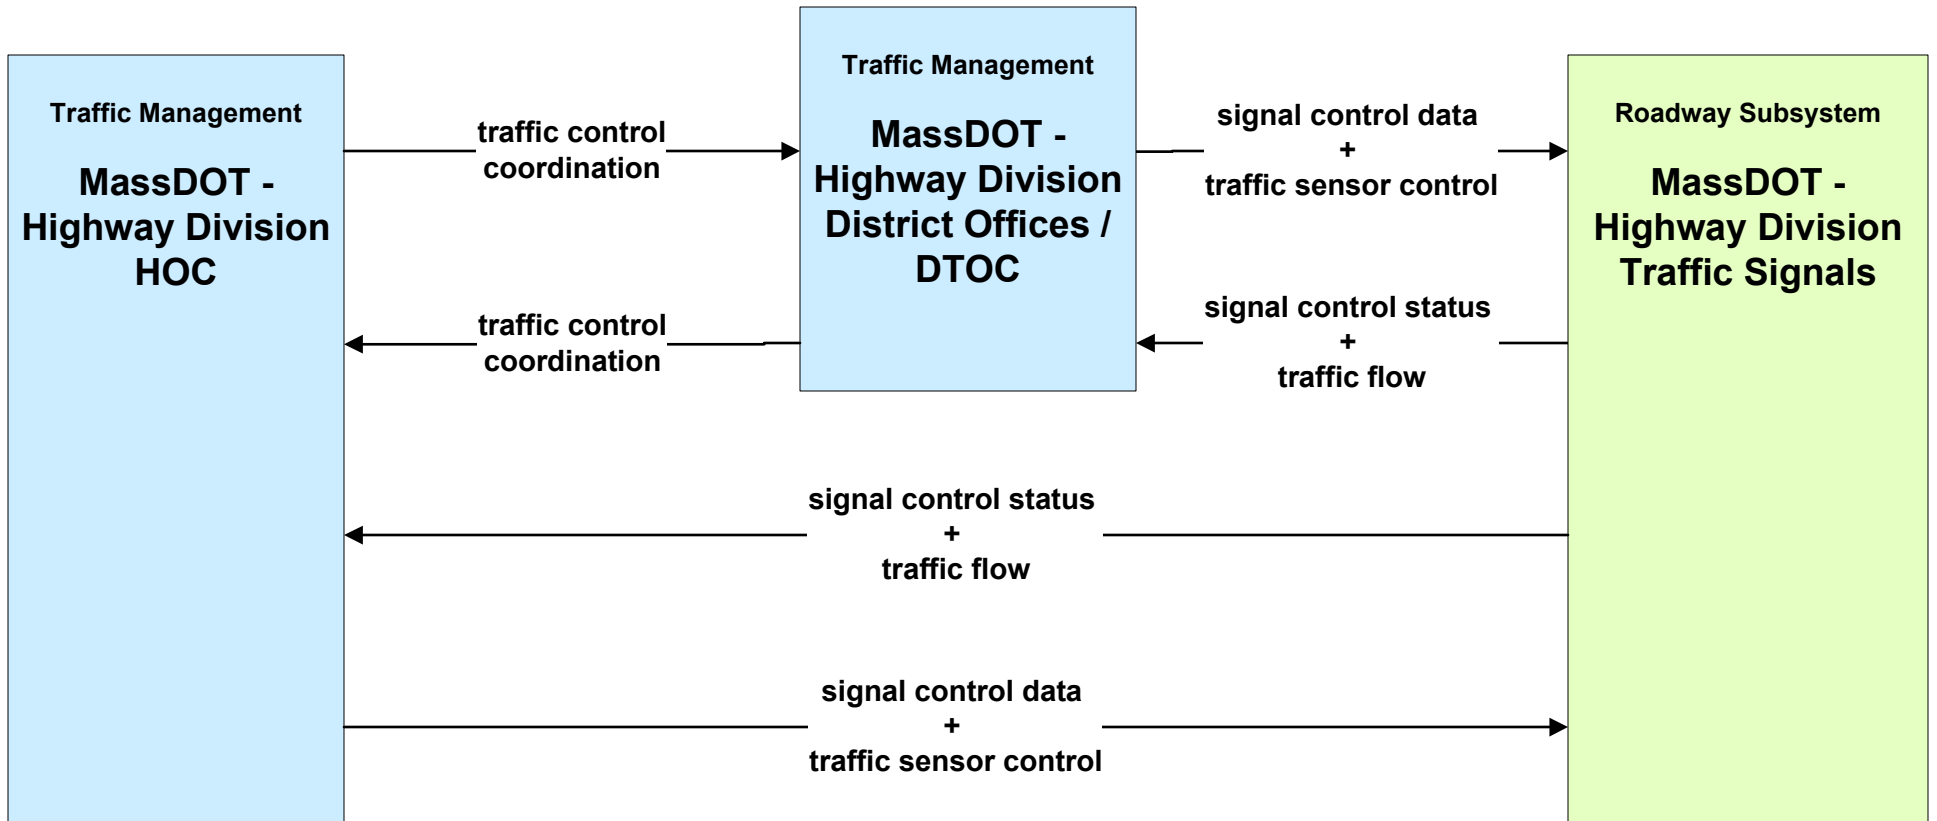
Traffic Management

MassDOT - Highway Division HOC

traffic control coordination

Traffic Management

MassDOT - Highway Division District Offices / DTOC

signal control data + traffic sensor control

Roadway Subsystem

MassDOT - Highway Division Traffic Signals

traffic control coordination

signal control status + traffic flow

signal control status + traffic flow

signal control data + traffic sensor control